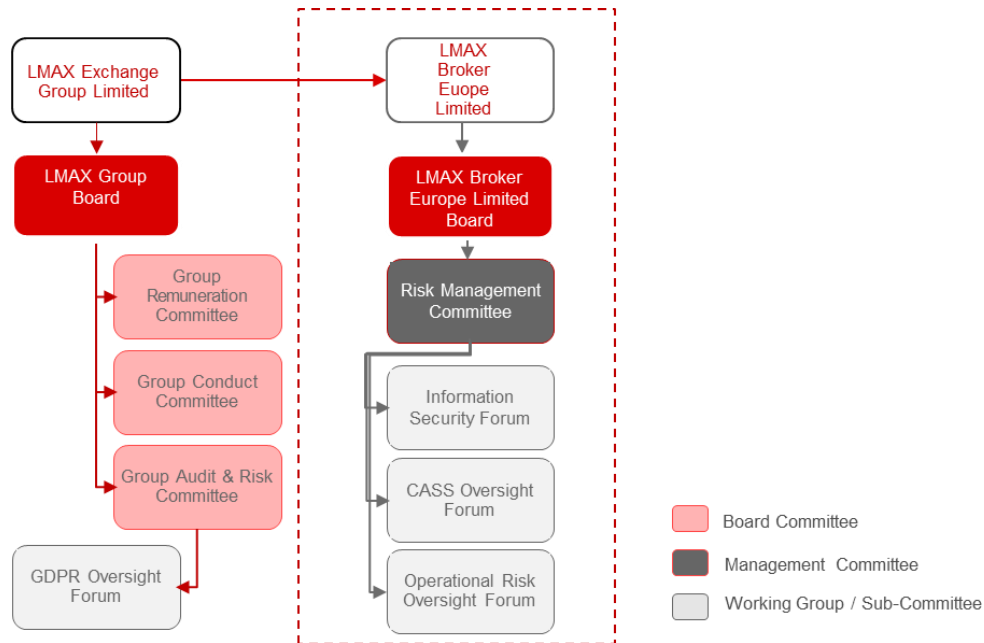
LMAX Exchange Group Limited

LMAX Group Board

Group Remuneration Committee

Group Conduct Committee

Group Audit & Risk Committee

GDPR Oversight Forum

LMAX Broker Euope Limited

LMAX Broker Europe Limited Board

Risk Management Committee

Information Security Forum

CASS Oversight Forum

Operational Risk Oversight Forum

Board Committee

Management Committee

Working Group / Sub-Committee